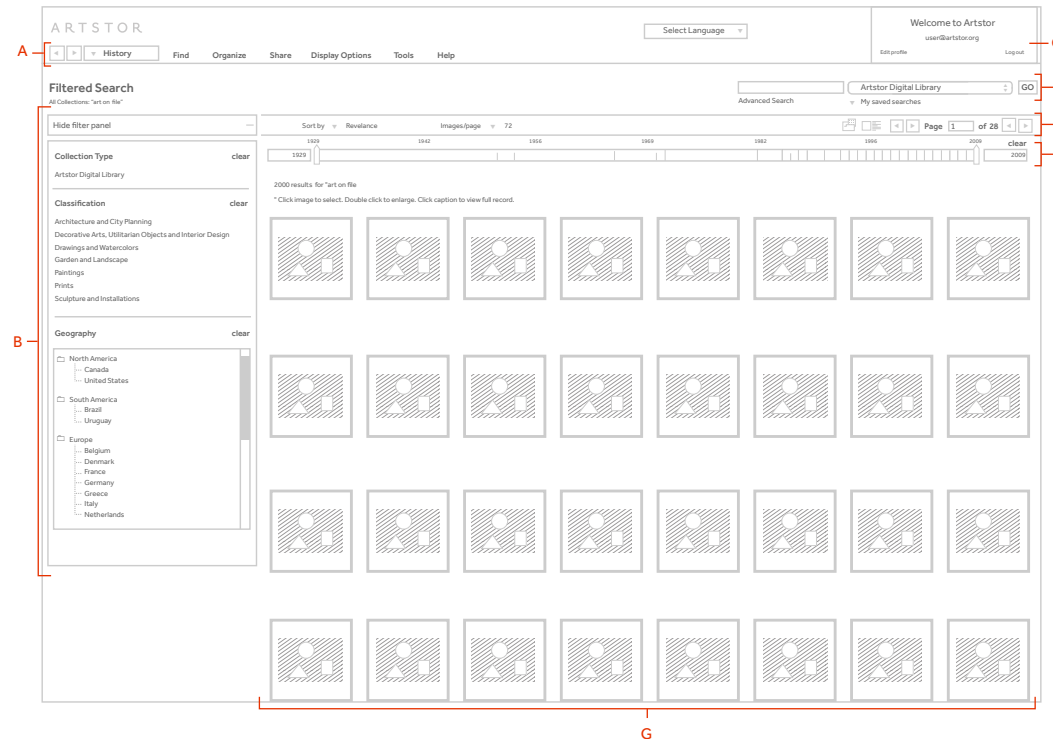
ARTSTOR

Select Language

Welcome to Artstor
user@artstor.org
Edit profile Log out

A

History Find Organize Share Display Options Tools Help

Filtered Search
All Collections: "art on file"

Artstor Digital Library GO
Advanced Search
My saved searches

Hide filter panel —

Sort by Revelance Images/page 72

Page 1 of 28

1929 1942 1956 1969 1982 1996 2009
1929 clear 2009

Collection Type clear
Artstor Digital Library

Classification clear
Architecture and City Planning
Decorative Arts, Utilitarian Objects and Interior Design
Drawings and Watercolors
Garden and Landscape
Paintings
Prints
Sculpture and Installations

Geography clear
North America
Canada
United States
South America
Brazil
Uruguay
Europe
Belgium
Denmark
France
Germany
Greece
Italy
Netherlands

B

2000 results for "art on file
* Click image to select. Double click to enlarge. Click caption to view full record.

G